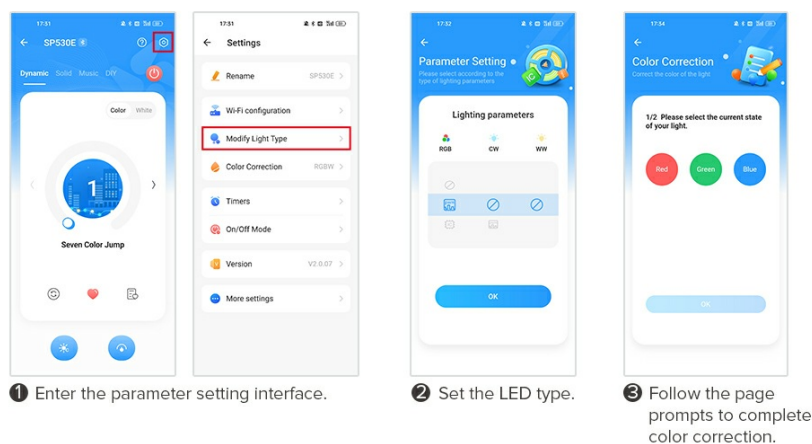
17:51

SP530E

Dynamic Solid Music DIY

Color White

1

Seven Color Jump

17:51

Settings

Rename SP530E

Wi-Fi configuration

Modify Light Type

Color Correction RGBW

Timers

On/Off Mode

Version V2.0.07

More settings

17:52

Parameter Setting

Please select according to the type of lighting parameters

Lighting parameters

RGB CW WW

OK

17:54

Color Correction

Correct the color of the light

1/2 Please select the current state of your light.

Red Green Blue

OK

❶ Enter the parameter setting interface.

❷ Set the LED type.

❸ Follow the page prompts to complete color correction.